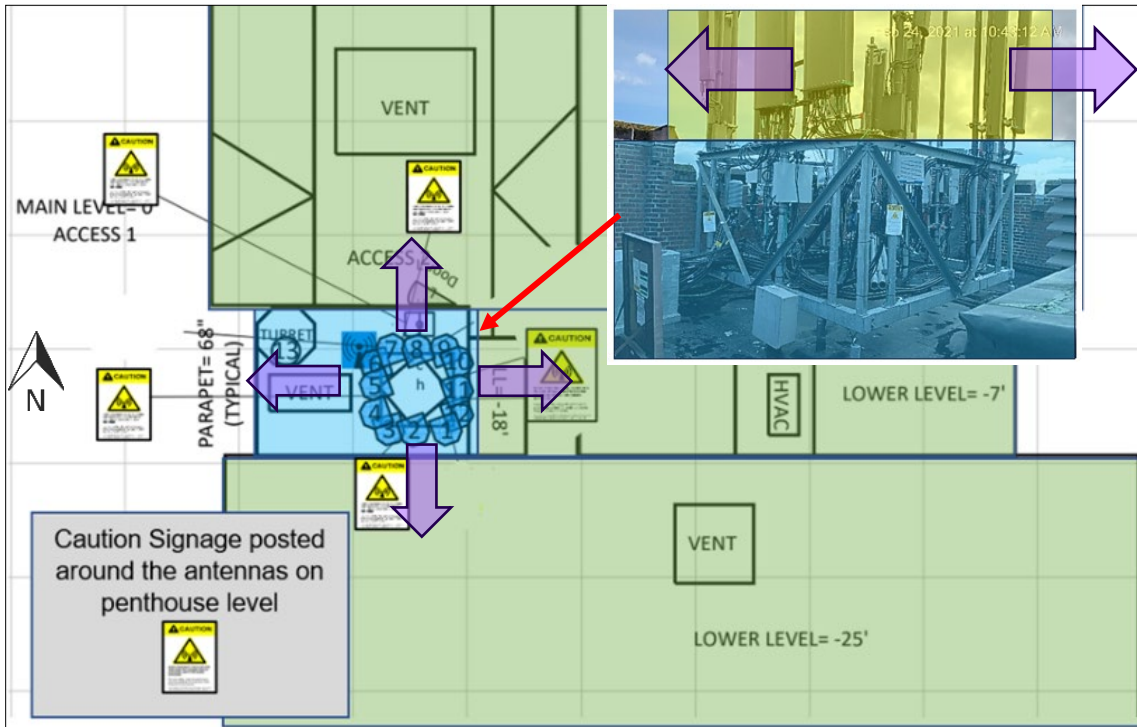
VENT

CAUTION

MAIN LEVEL= 0
ACCESS 1

ACCESS DOOR

TURRET
13

PARAPET= 68"
(TYPICAL)

VENT

7 8 9
6 10
5 h 11
4 12
3 2 1

LL= -18'

HVAC

LOWER LEVEL= -7'

N

Caution Signage posted around the antennas on penthouse level

VENT

LOWER LEVEL= -25'

Feb 24, 2021 at 10:43:12 AM